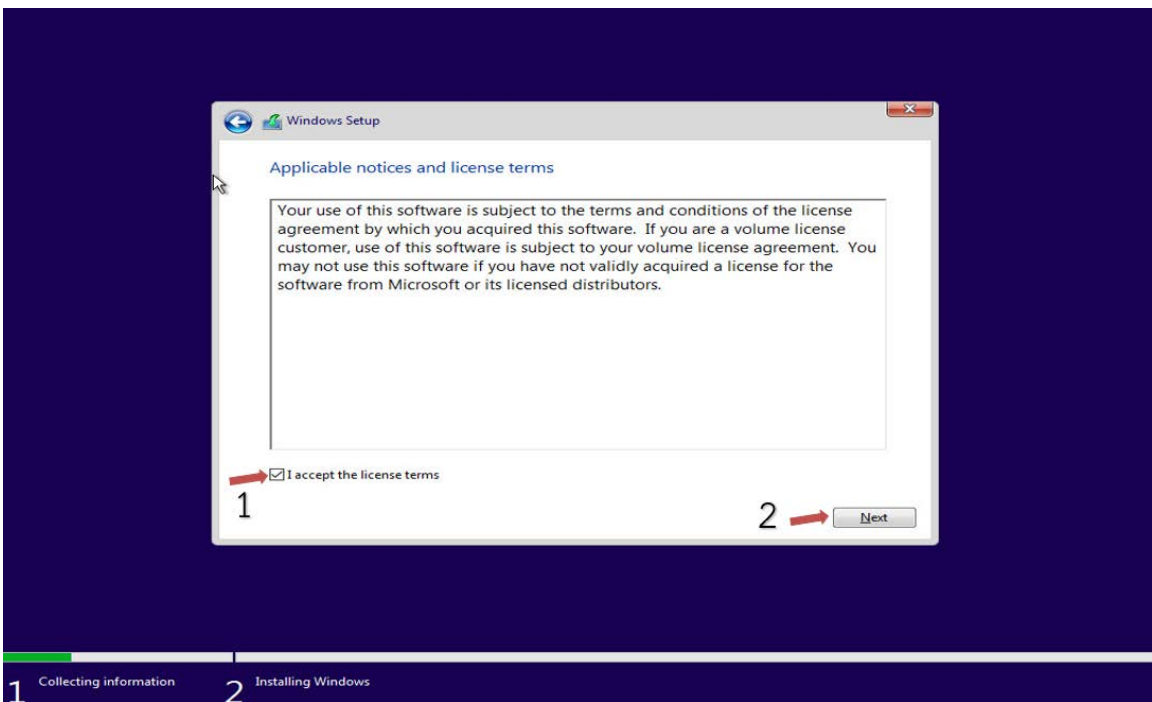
Windows Setup

Applicable notices and license terms

Your use of this software is subject to the terms and conditions of the license agreement by which you acquired this software. If you are a volume license customer, use of this software is subject to your volume license agreement. You may not use this software if you have not validly acquired a license for the software from Microsoft or its licensed distributors.

I accept the license terms

1

2

Next

1 Collecting information

2 Installing Windows